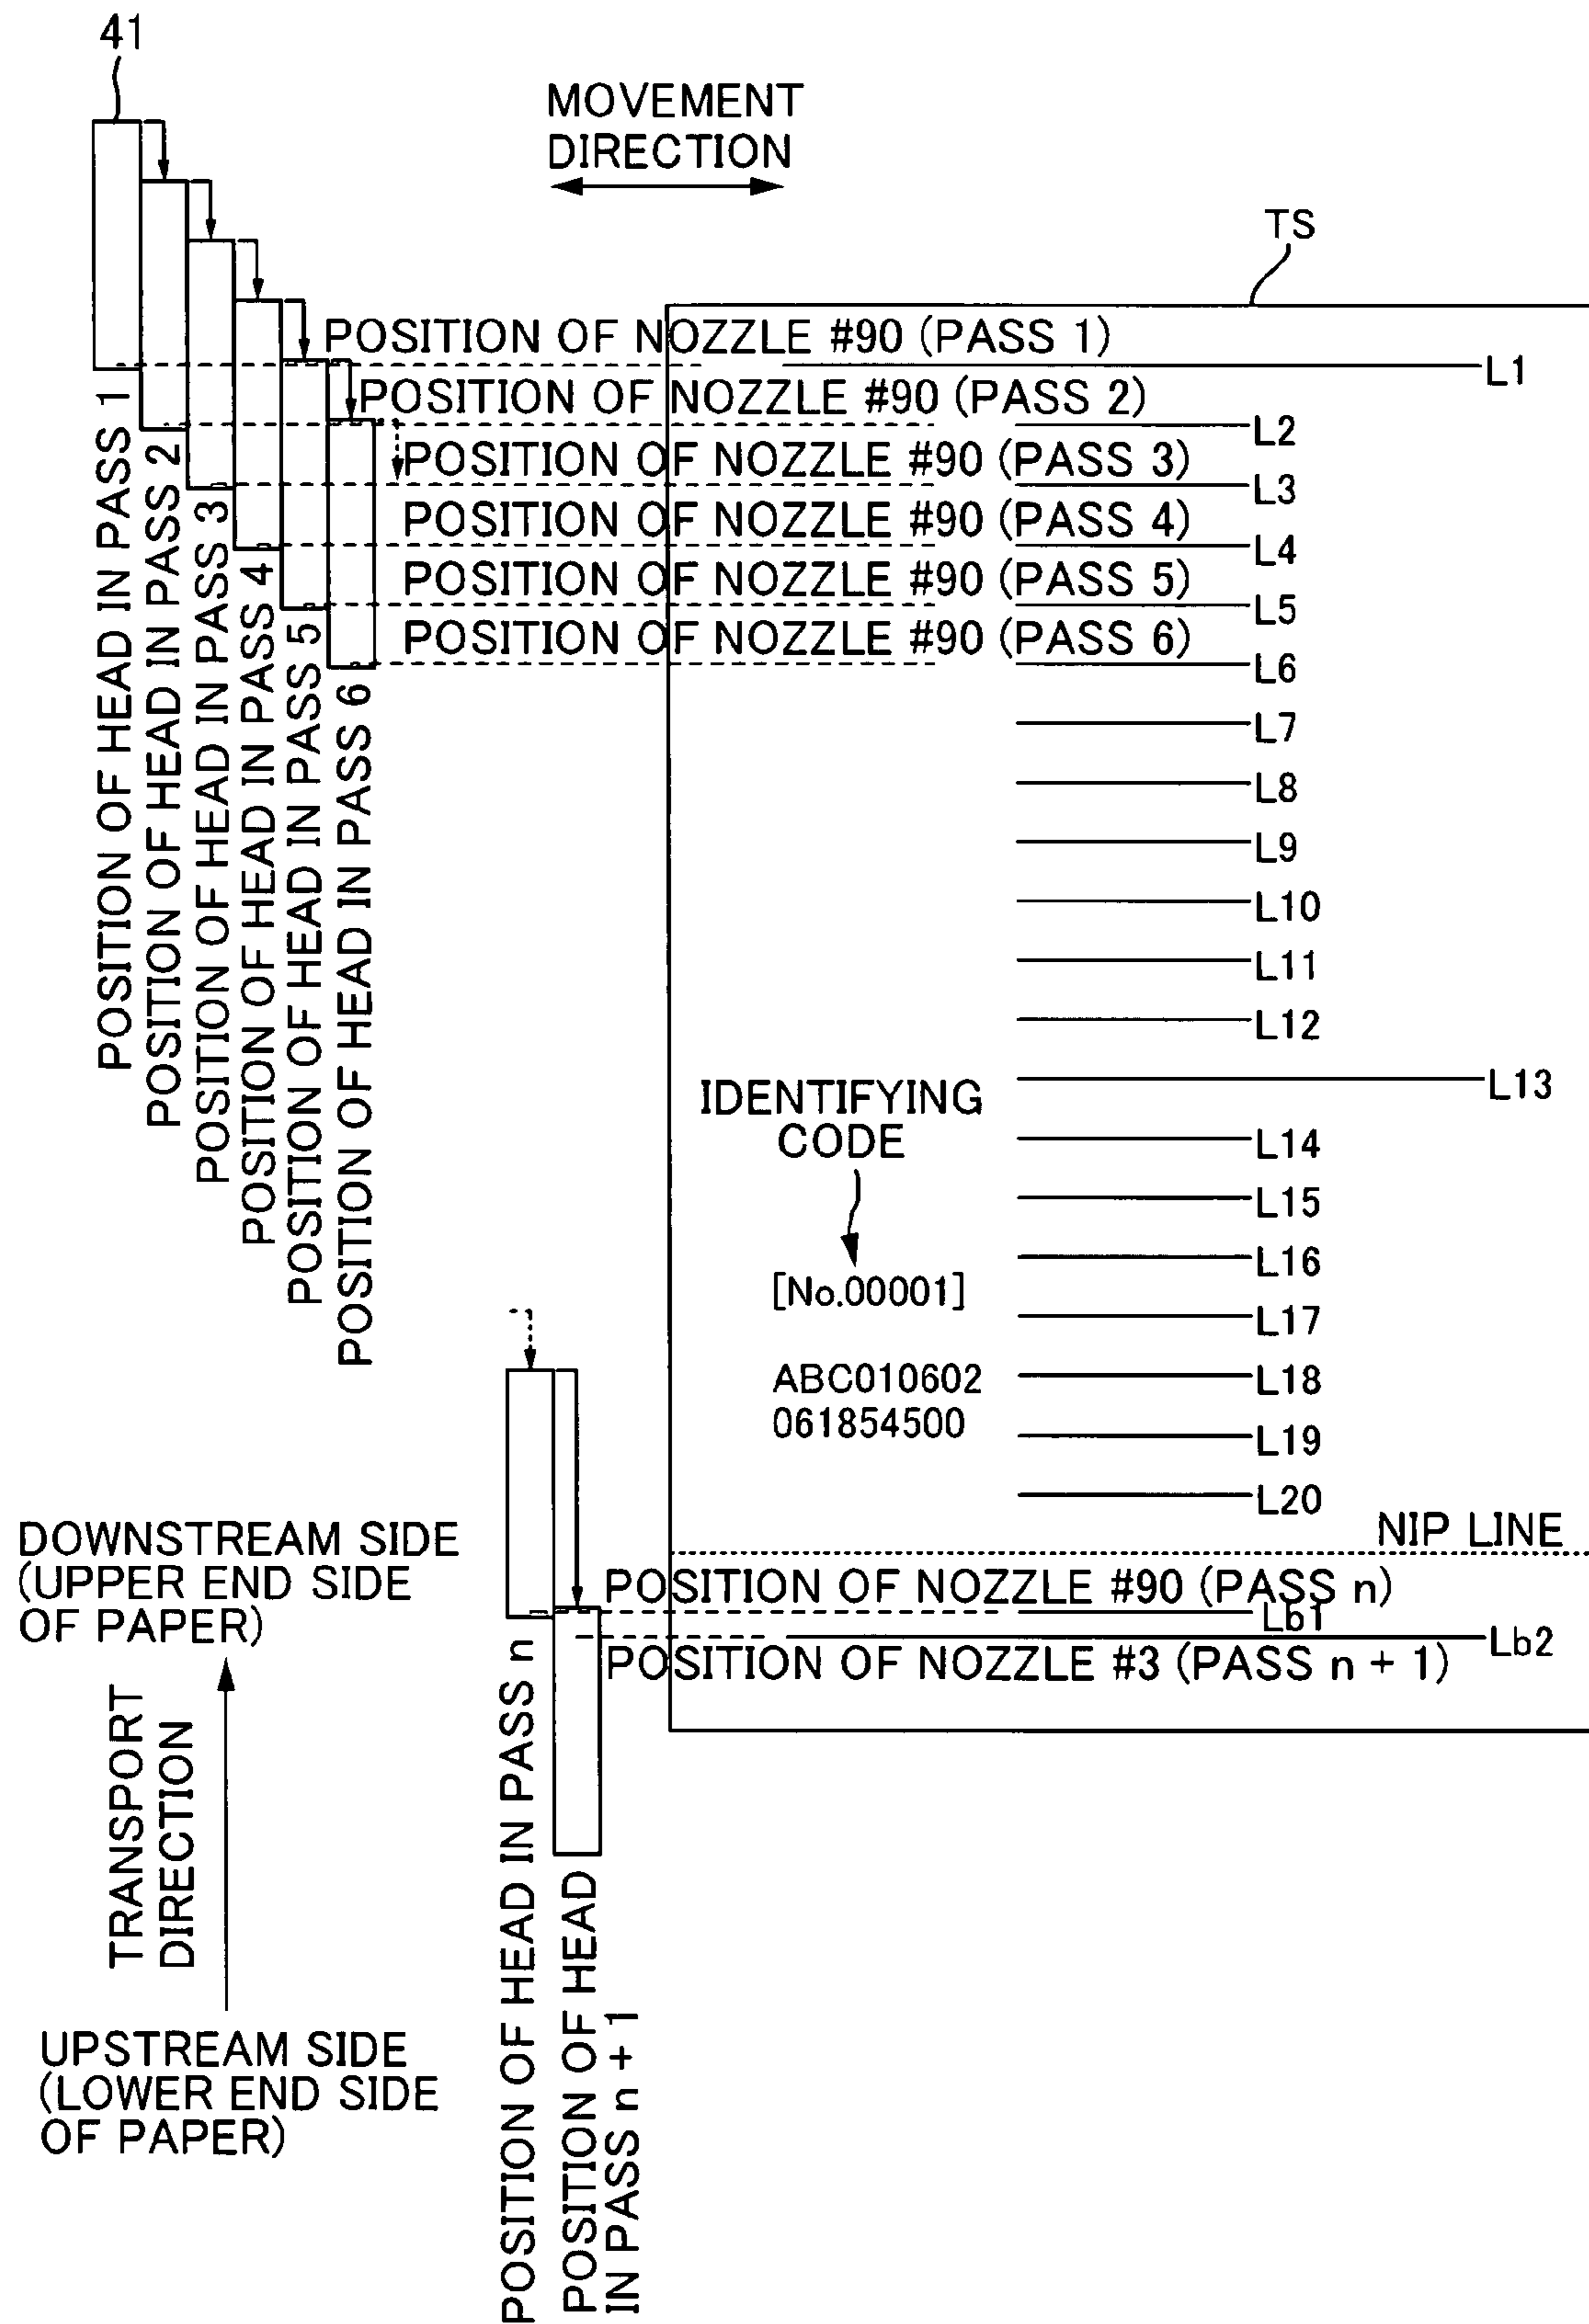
41

MOVEMENT DIRECTION

TS

POSITION OF HEAD IN PASS 1
POSITION OF HEAD IN PASS 2
POSITION OF HEAD IN PASS 3
POSITION OF HEAD IN PASS 4
POSITION OF HEAD IN PASS 5
POSITION OF HEAD IN PASS 6

POSITION OF NOZZLE #90 (PASS 1)
L1
POSITION OF NOZZLE #90 (PASS 2)
L2
POSITION OF NOZZLE #90 (PASS 3)
L3
POSITION OF NOZZLE #90 (PASS 4)
L4
POSITION OF NOZZLE #90 (PASS 5)
L5
POSITION OF NOZZLE #90 (PASS 6)
L6
L7
L8
L9
L10
L11
L12
L13
L14
L15
L16
L17
L18
L19
L20

IDENTIFYING CODE

[No.00001]

ABC010602
061854500

NIP LINE

DOWNSTREAM SIDE (UPPER END SIDE OF PAPER)

TRANSPORT DIRECTION

UPSTREAM SIDE (LOWER END SIDE OF PAPER)

POSITION OF NOZZLE #90 (PASS n)
Lb1
POSITION OF NOZZLE #3 (PASS n + 1)
Lb2

POSITION OF HEAD IN PASS n
POSITION OF HEAD IN PASS n + 1